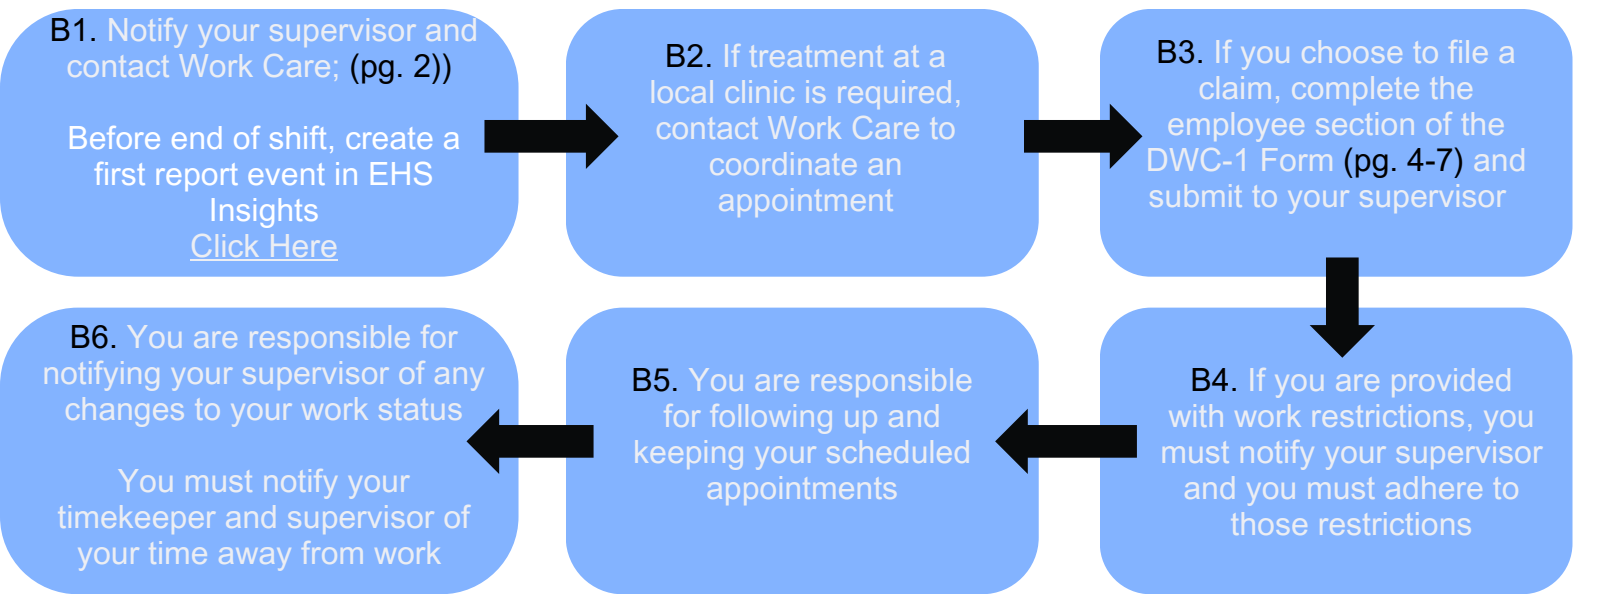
B1. Notify your supervisor and contact Work Care; (pg. 2))

Before end of shift, create a first report event in EHS Insights
Click Here

B2. If treatment at a local clinic is required, contact Work Care to coordinate an appointment

B3. If you choose to file a claim, complete the employee section of the DWC-1 Form (pg. 4-7) and submit to your supervisor

B4. If you are provided with work restrictions, you must notify your supervisor and you must adhere to those restrictions

B5. You are responsible for following up and keeping your scheduled appointments

B6. You are responsible for notifying your supervisor of any changes to your work status

You must notify your timekeeper and supervisor of your time away from work